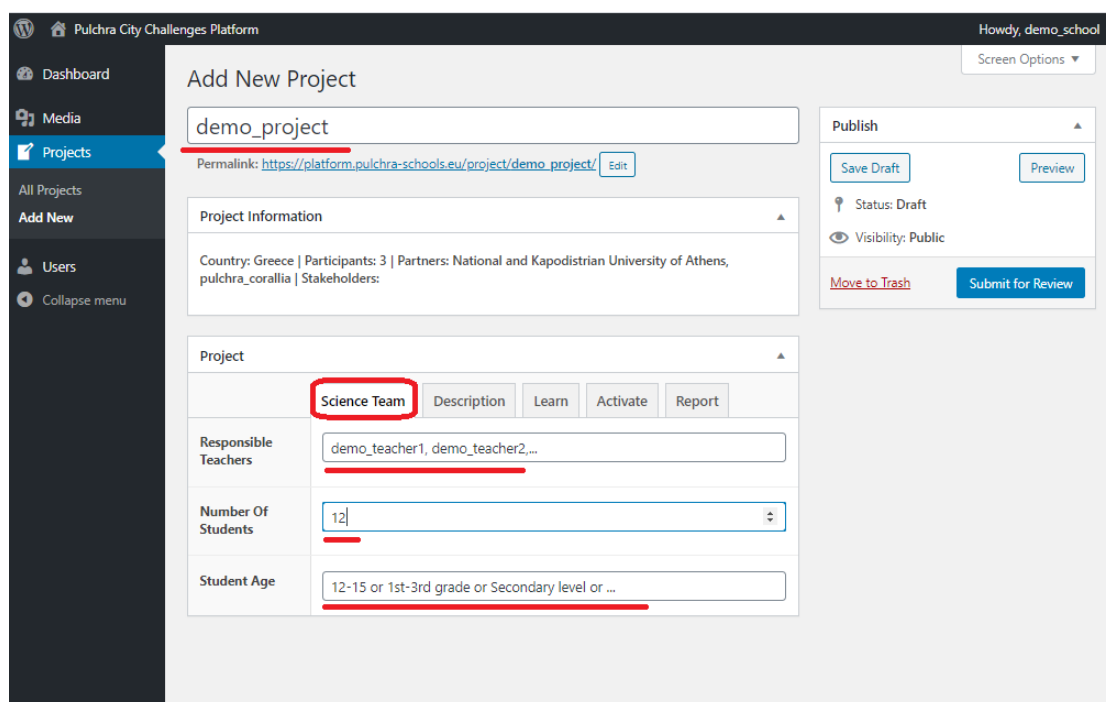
Pulchra City Challenges Platform

Howdy, demo_school

Dashboard
Media
Projects
All Projects
Add New
Users
Collapse menu

Screen Options ▼

Add New Project

demo_project

Permalink: https://platform.pulchra-schools.eu/project/demo_project/ Edit

Project Information

Country: Greece | Participants: 3 | Partners: National and Kapodistrian University of Athens, pulchra_corallia | Stakeholders:

Project

Science Team | Description | Learn | Activate | Report

| | |
|---|---|
| Responsible Teachers | demo_teacher1, demo_teacher2,... |
| Number Of Students | 12 |
| Student Age | 12-15 or 1st-3rd grade or Secondary level or ... |

Publish

Save Draft
Preview
Status: Draft
Visibility: Public
Move to Trash
Submit for Review